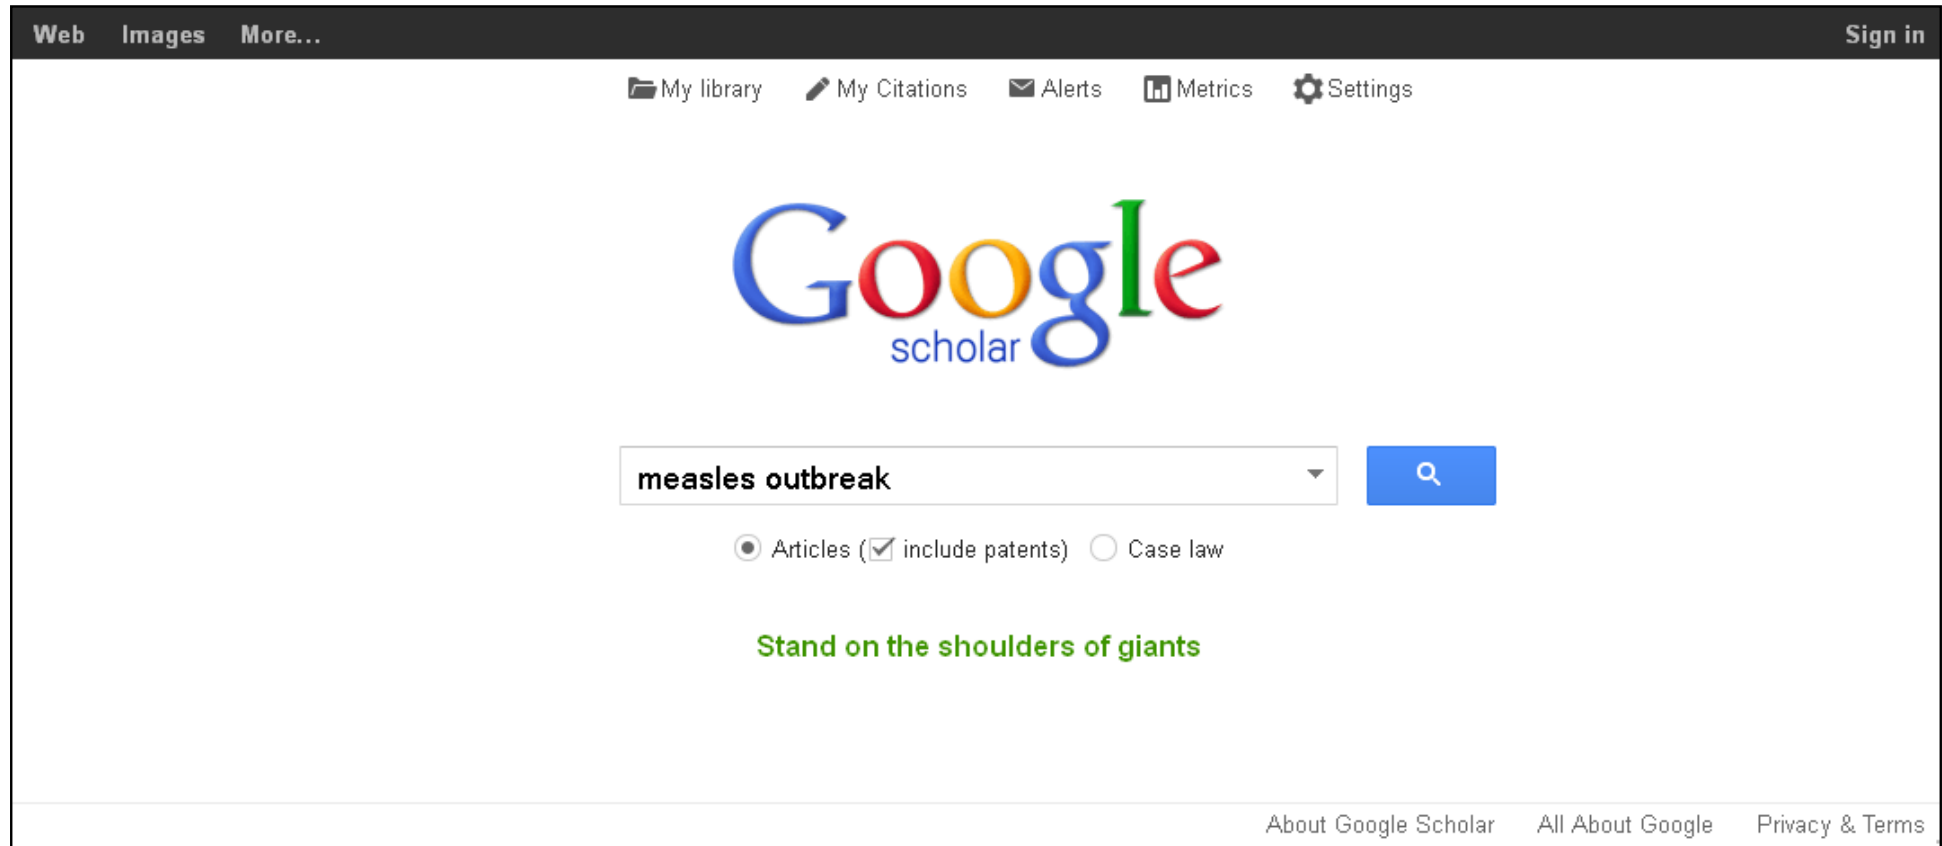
Web Images More... Sign in

My library My Citations Alerts Metrics Settings

Google scholar

measles outbreak

Articles (include patents) Case law

Stand on the shoulders of giants

About Google Scholar All About Google Privacy & Terms